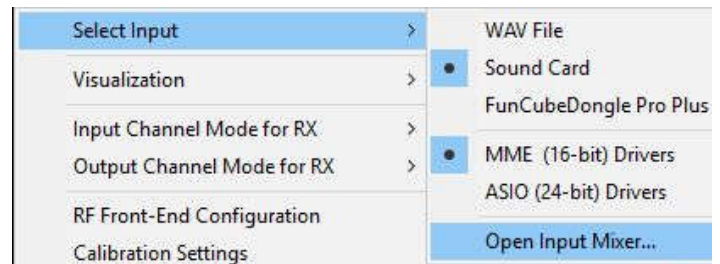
Select Input >
Visualization >
Input Channel Mode for RX >
Output Channel Mode for RX >
RF Front-End Configuration
Calibration Settings

WAV File
• Sound Card
FunCubeDongle Pro Plus
• MME (16-bit) Drivers
ASIO (24-bit) Drivers
Open Input Mixer...